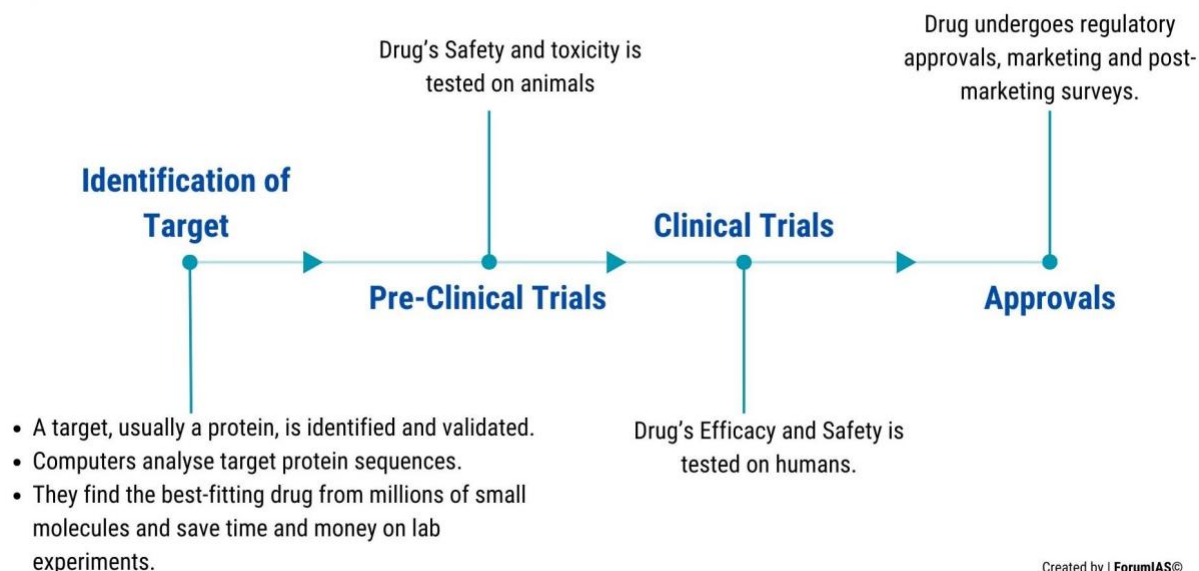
Drug undergoes regulatory approvals, marketing and post-marketing surveys.

Drug's Safety and toxicity is tested on animals

Identification of Target

Pre-Clinical Trials

Clinical Trials

Approvals

• A target, usually a protein, is identified and validated.
• Computers analyse target protein sequences.
• They find the best-fitting drug from millions of small molecules and save time and money on lab experiments.

Drug's Efficacy and Safety is tested on humans.

Created by | ForumIAS©